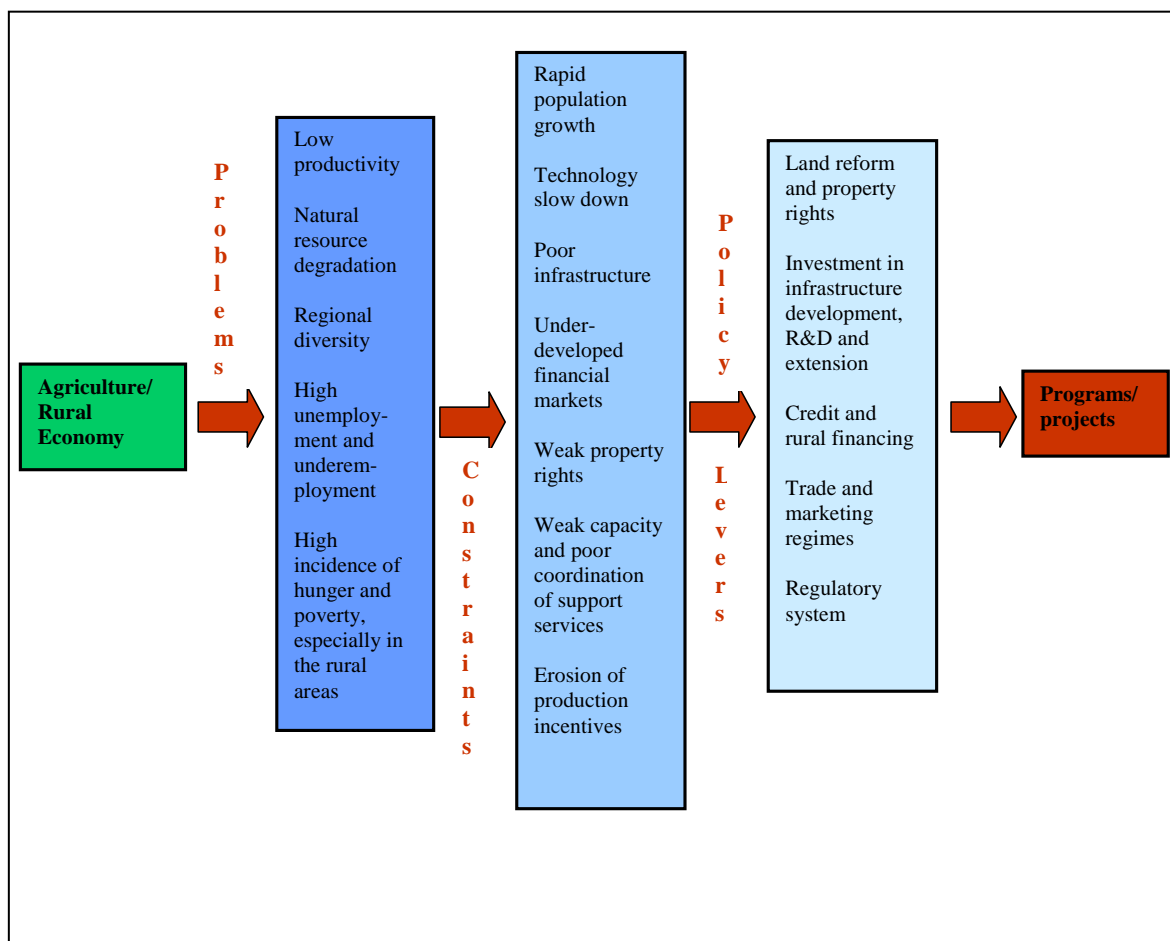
Agriculture/ Rural Economy

Problems

Low productivity

Natural resource degradation

Regional diversity

High unemployment and underemployment

High incidence of hunger and poverty, especially in the rural areas

Constraints

Rapid population growth

Technology slow down

Poor infrastructure

Underdeveloped financial markets

Weak property rights

Weak capacity and poor coordination of support services

Erosion of production incentives

Policy Levers

Land reform and property rights

Investment in infrastructure development, R&D and extension

Credit and rural financing

Trade and marketing regimes

Regulatory system

Programs/ projects